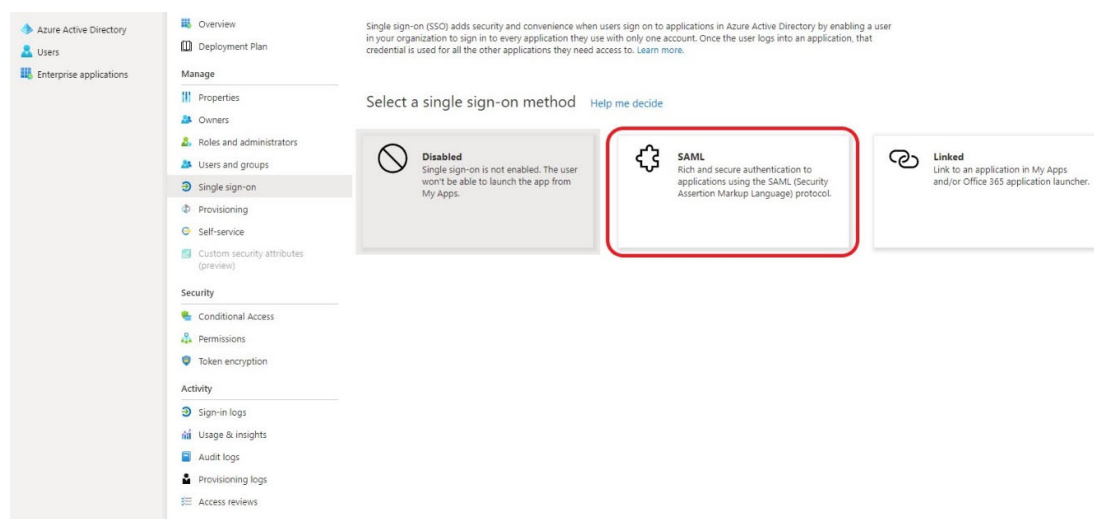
Azure Active Directory
Users
Enterprise applications

Overview
Deployment Plan
Manage
Properties
Owners
Roles and administrators
Users and groups
Single sign-on
Provisioning
Self-service
Custom security attributes (preview)
Security
Conditional Access
Permissions
Token encryption
Activity
Sign-in logs
Usage & insights
Audit logs
Provisioning logs
Access reviews

Single sign-on (SSO) adds security and convenience when users sign on to applications in Azure Active Directory by enabling a user in your organization to sign in to every application they use with only one account. Once the user logs into an application, that credential is used for all the other applications they need access to. Learn more.

Select a single sign-on method Help me decide

Disabled
Single sign-on is not enabled. The user won't be able to launch the app from My Apps.

SAML
Rich and secure authentication to applications using the SAML (Security Assertion Markup Language) protocol.

Linked
Link to an application in My Apps and/or Office 365 application launcher.